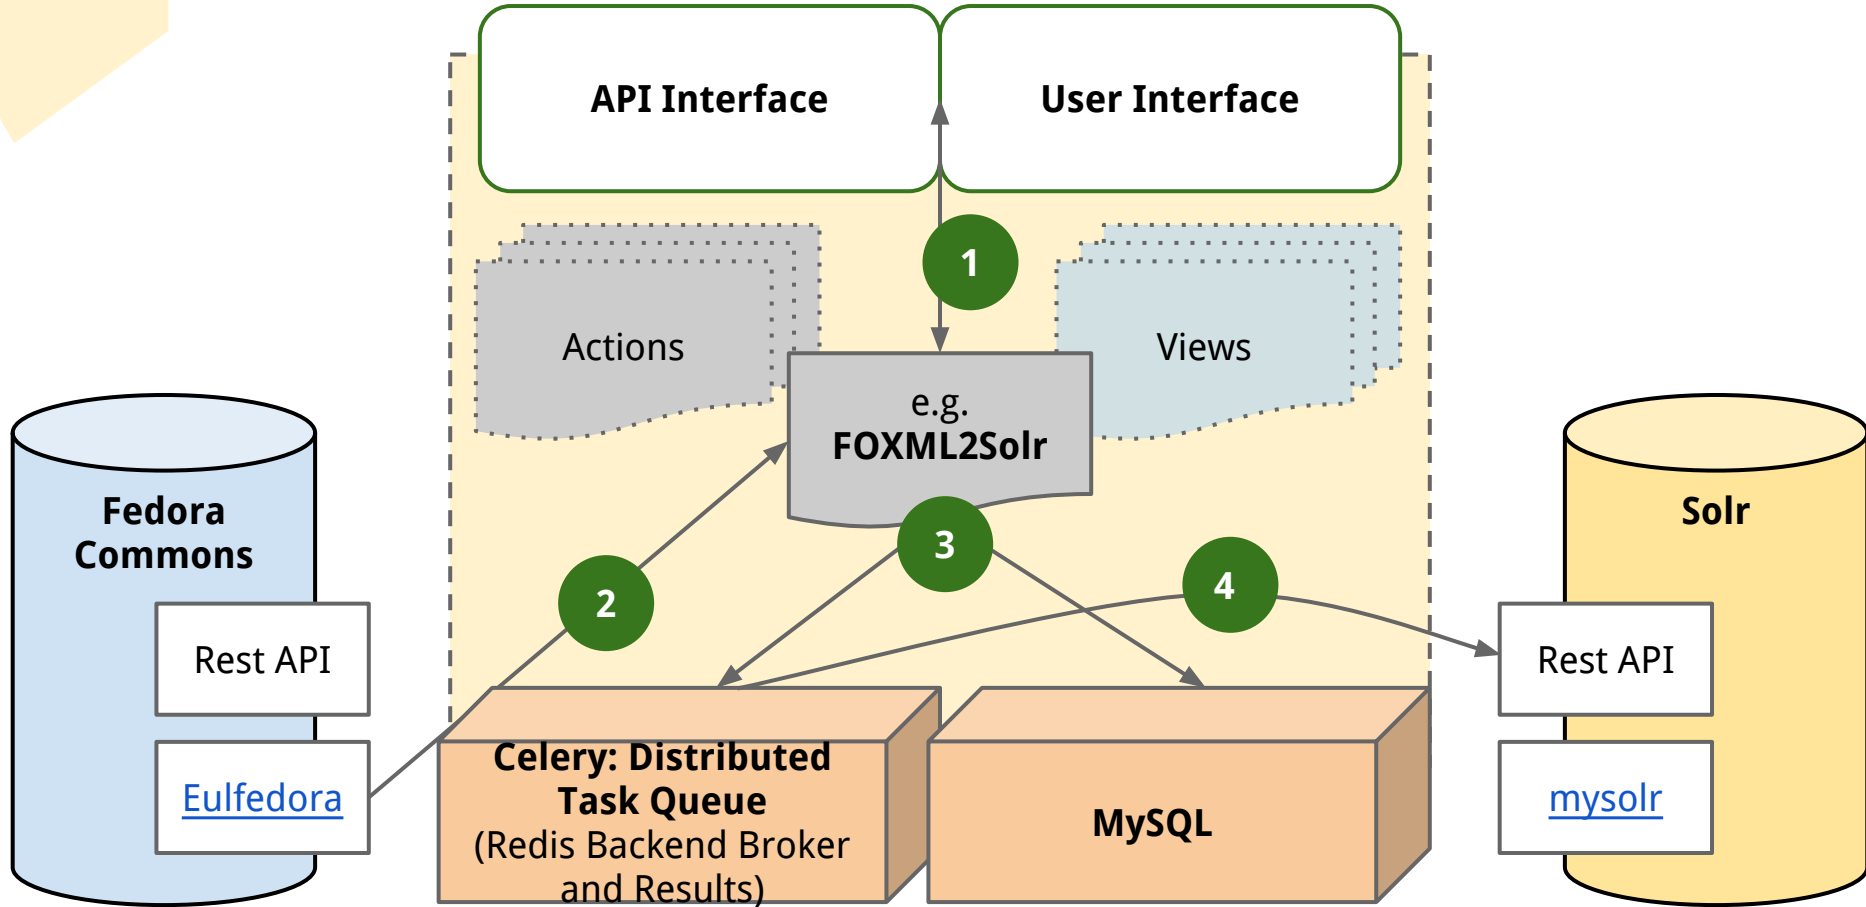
API Interface

User Interface

1

Actions

Views

e.g.
FOXML2Solr

Fedora Commons

Rest API

Eulfedora

2

3

4

Solr

Rest API

mysolr

Celery: Distributed Task Queue
(Redis Backend Broker and Results)

MySQL